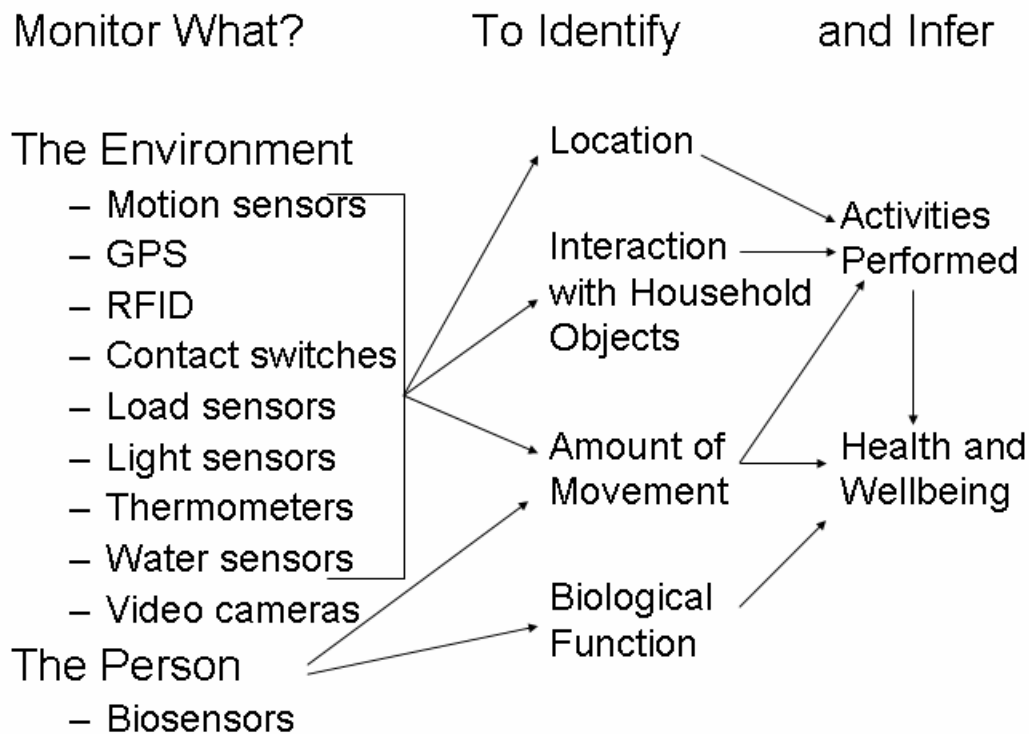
Monitor What?

To Identify

and Infer

The Environment
– Motion sensors
– GPS
– RFID
– Contact switches
– Load sensors
– Light sensors
– Thermometers
– Water sensors
– Video cameras

The Person
– Biosensors

Location

Interaction with Household Objects

Amount of Movement

Biological Function

Activities Performed

Health and Wellbeing